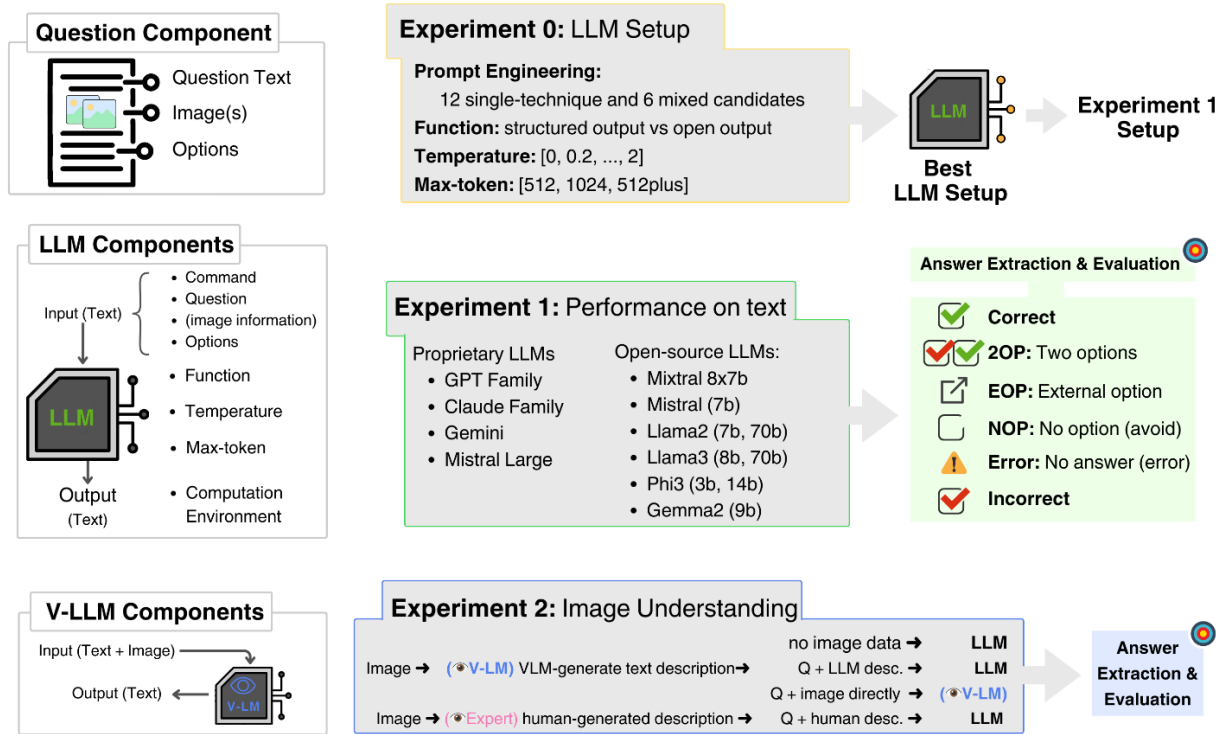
Question Component

Question Text
Image(s)
Options

Experiment 0: LLM Setup

Prompt Engineering:
12 single-technique and 6 mixed candidates
Function: structured output vs open output
Temperature: [0, 0.2, ..., 2]
Max-token: [512, 1024, 512plus]

LLM

Best LLM Setup

Experiment 1 Setup

LLM Components

Input (Text)
• Command
• Question
• (image information)
• Options

LLM

• Function
• Temperature
• Max-token
• Computation Environment

Output (Text)

Experiment 1: Performance on text

Proprietary LLMs
• GPT Family
• Claude Family
• Gemini
• Mistral Large

Open-source LLMs:
• Mixtral 8x7b
• Mistral (7b)
• Llama2 (7b, 70b)
• Llama3 (8b, 70b)
• Phi3 (3b, 14b)
• Gemma2 (9b)

Answer Extraction & Evaluation

Correct
2OP: Two options
EOP: External option
NOP: No option (avoid)
Error: No answer (error)
Incorrect

V-LLM Components

Input (Text + Image)
Output (Text)
V-LM

Experiment 2: Image Understanding

no image data ➜ LLM
Image ➜ (V-LM) VLM-generate text description➜ Q + LLM desc. ➜ LLM
Q + image directly ➜ (V-LM)
Image ➜ (Expert) human-generated description ➜ Q + human desc. ➜ LLM

Answer Extraction & Evaluation